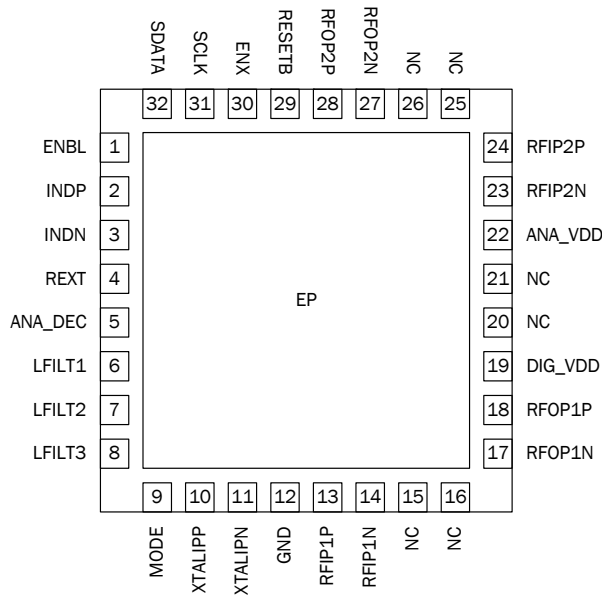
SDATA 32
SCLK 31
ENX 30
RESETB 29
RFOP2P 28
RFOP2N 27
NC 26
NC 25

ENBL 1
INDP 2
INDN 3
REXT 4
ANA_DEC 5
LFILT1 6
LFILT2 7
LFILT3 8

EP

24 RFIP2P
23 RFIP2N
22 ANA_VDD
21 NC
20 NC
19 DIG_VDD
18 RFOP1P
17 RFOP1N

9 MODE
10 XTALIPP
11 XTALIPN
12 GND
13 RFIP1P
14 RFIP1N
15 NC
16 NC